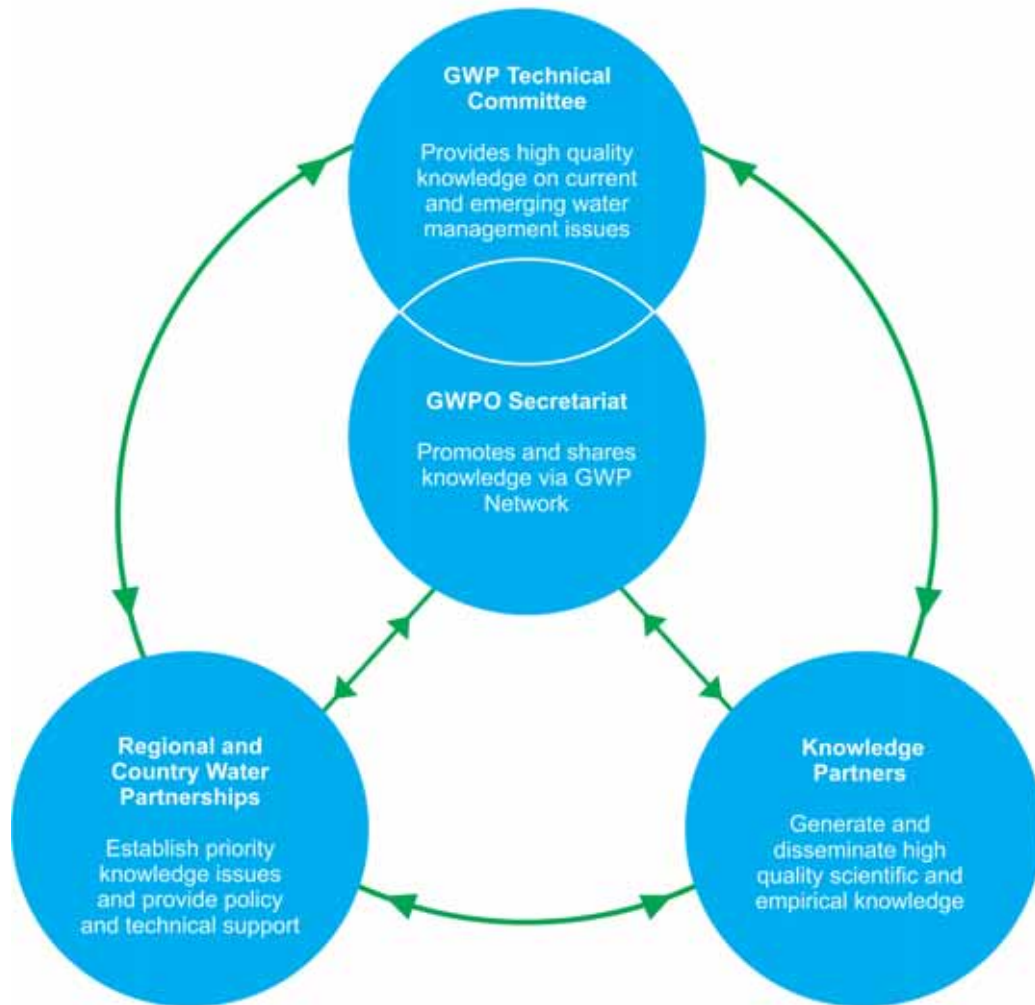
GWP Technical Committee

Provides high quality knowledge on current and emerging water management issues

GWPO Secretariat

Promotes and shares knowledge via GWP Network

Regional and Country Water Partnerships

Establish priority knowledge issues and provide policy and technical support

Knowledge Partners

Generate and disseminate high quality scientific and empirical knowledge